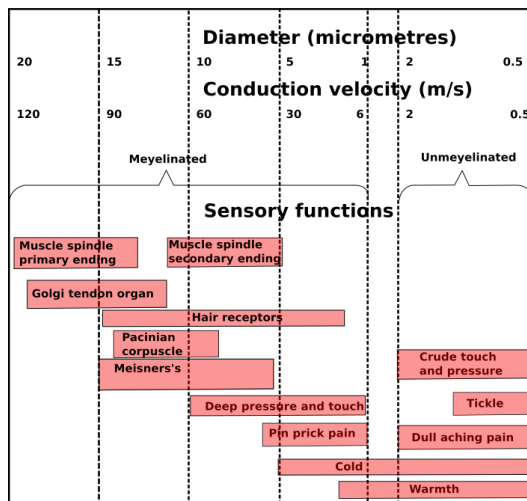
Diameter (micrometres)

20 15 10 5 1 2 0.5

Conduction velocity (m/s)

120 90 60 30 6 2 0.5

Meyelinated

Unmeyelinated

Sensory functions

Muscle spindle primary ending

Muscle spindle secondary ending

Golgi tendon organ

Hair receptors

Pacinian corpuscle

Meisner's

Crude touch and pressure

Tickle

Deep pressure and touch

Pin prick pain

Dull aching pain

Cold

Warmth